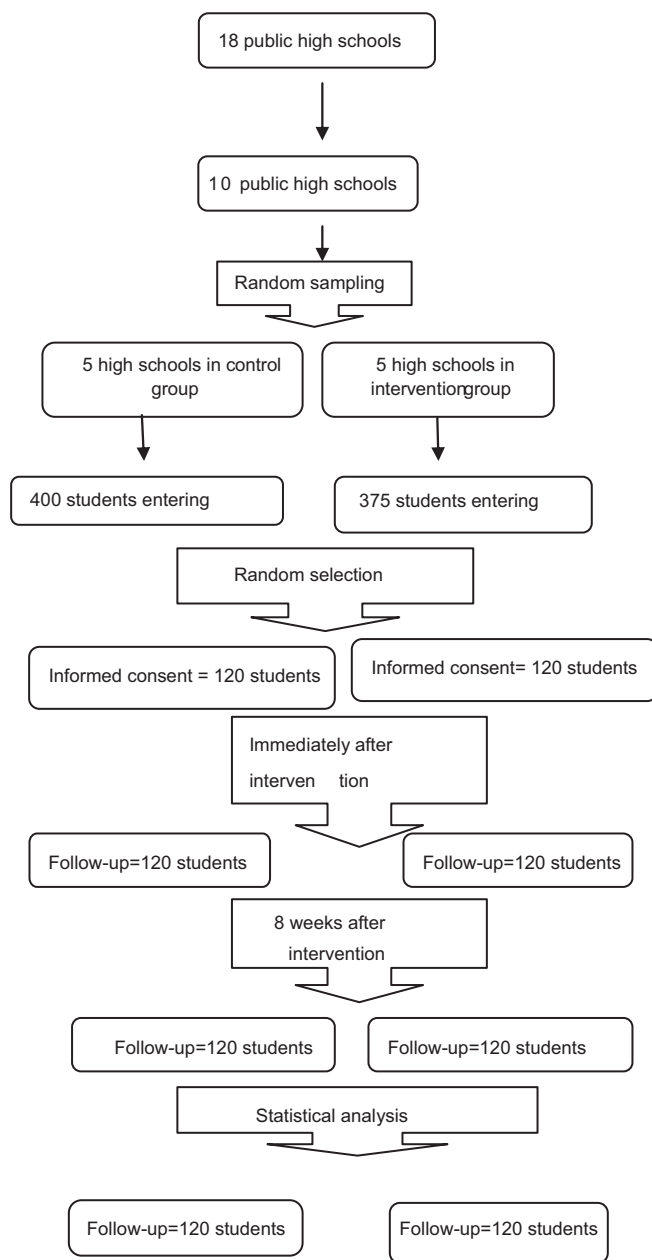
18 public high schools

10 public high schools

Random sampling

5 high schools in control group

5 high schools in interventiongroup

400 students entering

375 students entering

Random selection

Informed consent = 120 students

Informed consent= 120 students

Immediately after interven tion

Follow-up=120 students

Follow-up=120 students

8 weeks after intervention

Follow-up=120 students

Follow-up=120 students

Statistical analysis

Follow-up=120 students

Follow-up=120 students